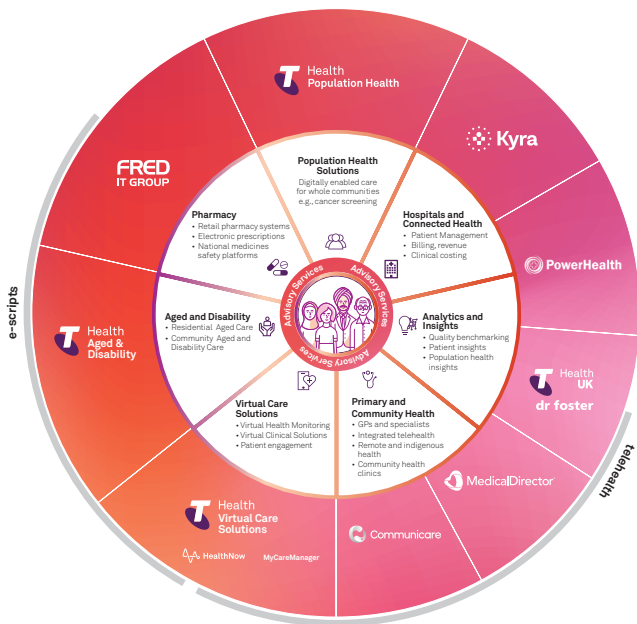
Health
Population Health

Kyra

PowerHealth

Health
UK
dr foster

MedicalDirector

Communicare

Health
Virtual Care Solutions

HealthNow

MyCareManager

Health
Aged & Disability

FRED
IT GROUP

e-scripts

telehealth

Population Health Solutions
Digitally enabled care for whole communities e.g., cancer screening

Hospitals and Connected Health
• Patient Management
• Billing, revenue
• Clinical costing

Analytics and Insights
• Quality benchmarking
• Patient insights
• Population health insights

Primary and Community Health
• GPs and specialists
• Integrated telehealth
• Remote and indigenous health
• Community health clinics

Virtual Care Solutions
• Virtual Health Monitoring
• Virtual Clinical Solutions
• Patient engagement

Aged and Disability
• Residential Aged Care
• Community Aged and Disability Care

Pharmacy
• Retail pharmacy systems
• Electronic prescriptions
• National medicines safety platforms

Advisory Services
Advisory Services
Advisory Services